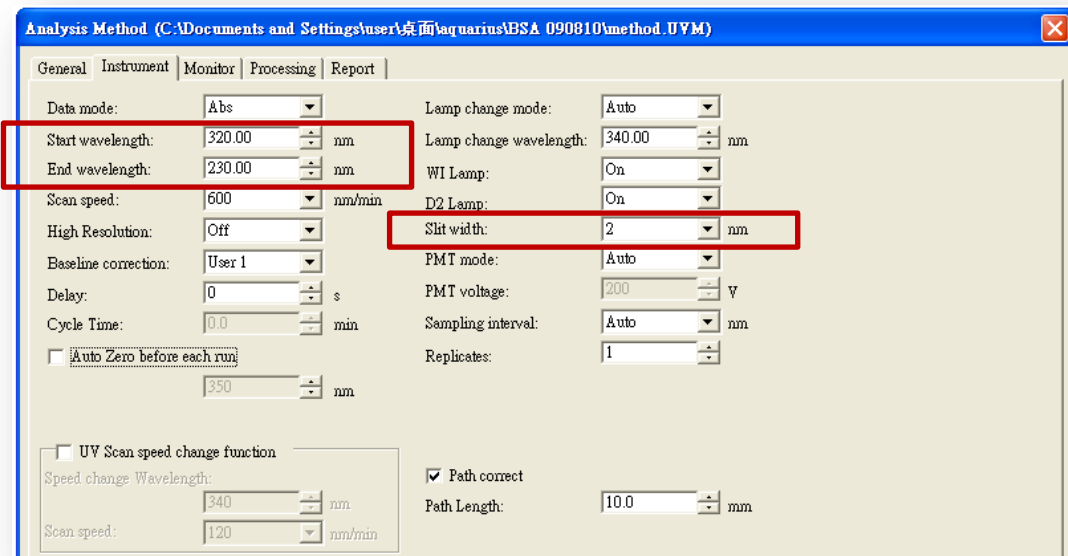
Analysis Method (C:\Documents and Settings\user\桌面\aquarius\BSA 090810\method.UVM)

General | Instrument | Monitor | Processing | Report

Data mode: Abs
Start wavelength: 320.00 nm
End wavelength: 230.00 nm
Scan speed: 600 nm/min
High Resolution: Off
Baseline correction: User 1
Delay: 0 s
Cycle Time: 0.0 min
Auto Zero before each run
350 nm

UV Scan speed change function
Speed change Wavelength: 340 nm
Scan speed: 120 nm/min

Lamp change mode: Auto
Lamp change wavelength: 340.00 nm
WI Lamp: On
D2 Lamp: On
Slit width: 2 nm
PMT mode: Auto
PMT voltage: 200 V
Sampling interval: Auto nm
Replicates: 1

Path correct
Path Length: 10.0 mm